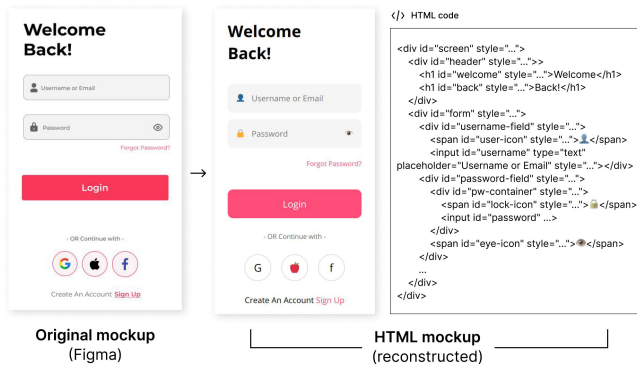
Welcome Back!

Username or Email

Password

Forgot Password?

Login

- OR Continue with -

G f

Create An Account Sign Up

Original mockup
(Figma)

Welcome Back!

Username or Email

Password

Forgot Password?

Login

- OR Continue with -

G f

Create An Account Sign Up

</> HTML code

<div id="screen" style="...">
<div id="header" style="...">>
<h1 id="welcome" style="...">Welcome</h1>
<h1 id="back" style="...">Back!</h1>
</div>
<div id="form" style="...">
<div id="username-field" style="...">
<span id="user-icon" style="...">👤</span>
<input id="username" type="text" placeholder="Username or Email" style="..."></div>
<div id="password-field" style="...">
<div id="pw-container" style="...">
<span id="lock-icon" style="...">🔒</span>
<input id="password" ...>
</div>
<span id="eye-icon" style="...">👁</span>
</div>
...
</div>
</div>

HTML mockup
(reconstructed)